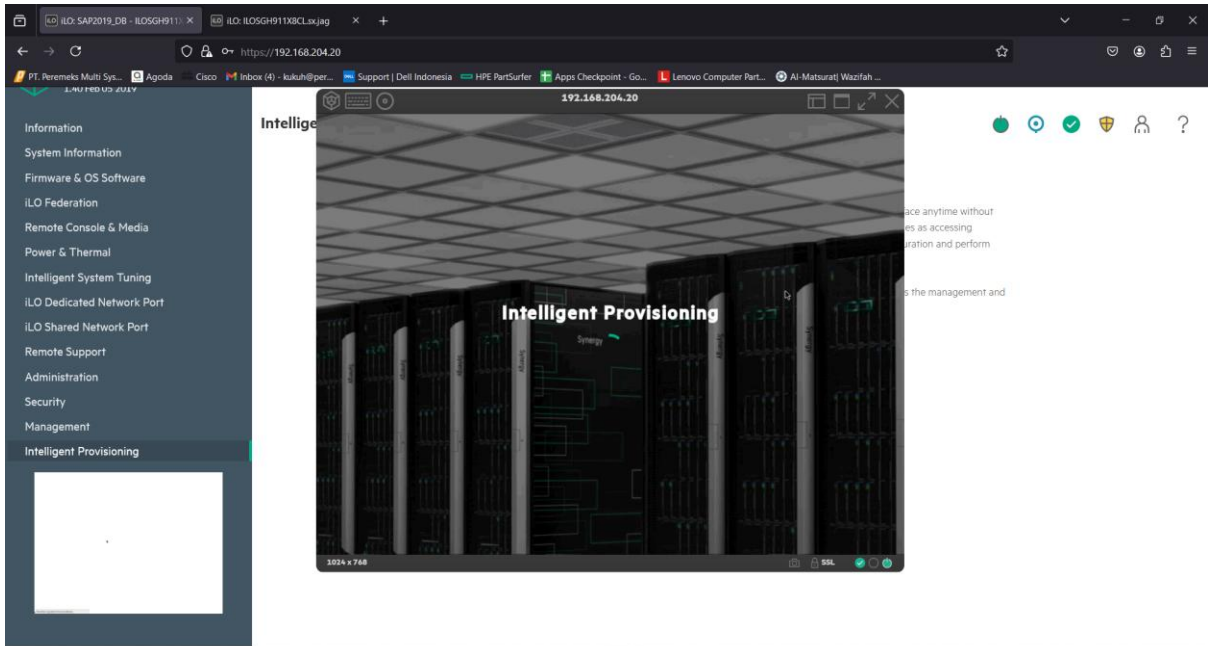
iLO: SAP2019_DB - ILOSGH911 ×
iLO: ILOSGH911X8CL.sx.jag ×
+
https://192.168.204.20
PT. Peremeks Multi Sys... Agoda Cisco Inbox (4) - kukuh@per... Support | Dell Indonesia HPE PartSurfer Apps Checkpoint - Go... Lenovo Computer Part... Al-Matsurat| Wazifah ...
1.40 Feb 05 2019
Information
System Information
Firmware & OS Software
iLO Federation
Remote Console & Media
Power & Thermal
Intelligent System Tuning
iLO Dedicated Network Port
iLO Shared Network Port
Remote Support
Administration
Security
Management
Intelligent Provisioning
Intellige
192.168.204.20
Intelligent Provisioning
Synergy
1024 x 768
SSL
ace anytime without
es as accessing
uration and perform
s the management and
?